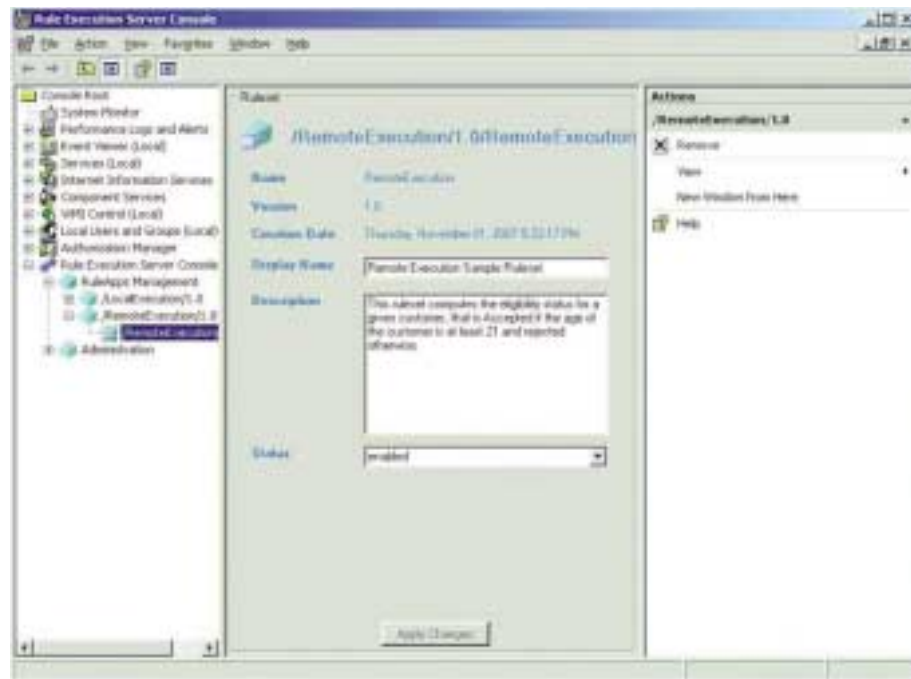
Rule Execution Server Console

File Action View Favorites Window Help

Console Root
System Monitor
Performance Logs and Alerts
Event Viewer (Local)
Services (Local)
Internet Information Services
Component Services
WMI Control (Local)
Local Users and Groups (Local)
Authorization Manager
Rule Execution Server Console
RuleApps Management
/LocalExecution/1.0
/RemoteExecution/1.0
RemoteExecution
Administration

Ruleset

/RemoteExecution/1.0/RemoteExecution

Name RemoteExecution
Version 1.0
Creation Date Thursday, November 01, 2007 5:33:17 PM
Display Name Remote Execution Sample Ruleset
Description This ruleset computes the eligibility status for a given customer, that is Accepted if the age of the customer is at least 21 and rejected otherwise.
Status enabled

Apply Changes

Actions
/RemoteExecution/1.0
Remove
View
New Window from Here
Help